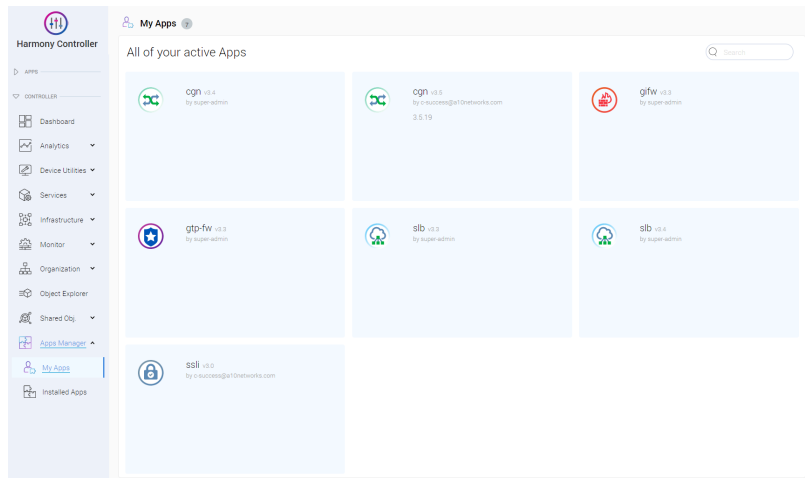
Harmony Controller

APPS

CONTROLLER

Dashboard

Analytics

Device Utilities

Services

Infrastructure

Monitor

Organization

Object Explorer

Shared Obj.

Apps Manager

My Apps

Installed Apps

My Apps 7

All of your active Apps

Search

cgn v3.4
by super-admin

cgn v3.5
by c-success@a10networks.com
3.5.19

gifw v3.3
by super-admin

gtp-fw v3.3
by super-admin

slb v3.3
by super-admin

slb v3.4
by super-admin

ssli v3.0
by c-success@a10networks.com